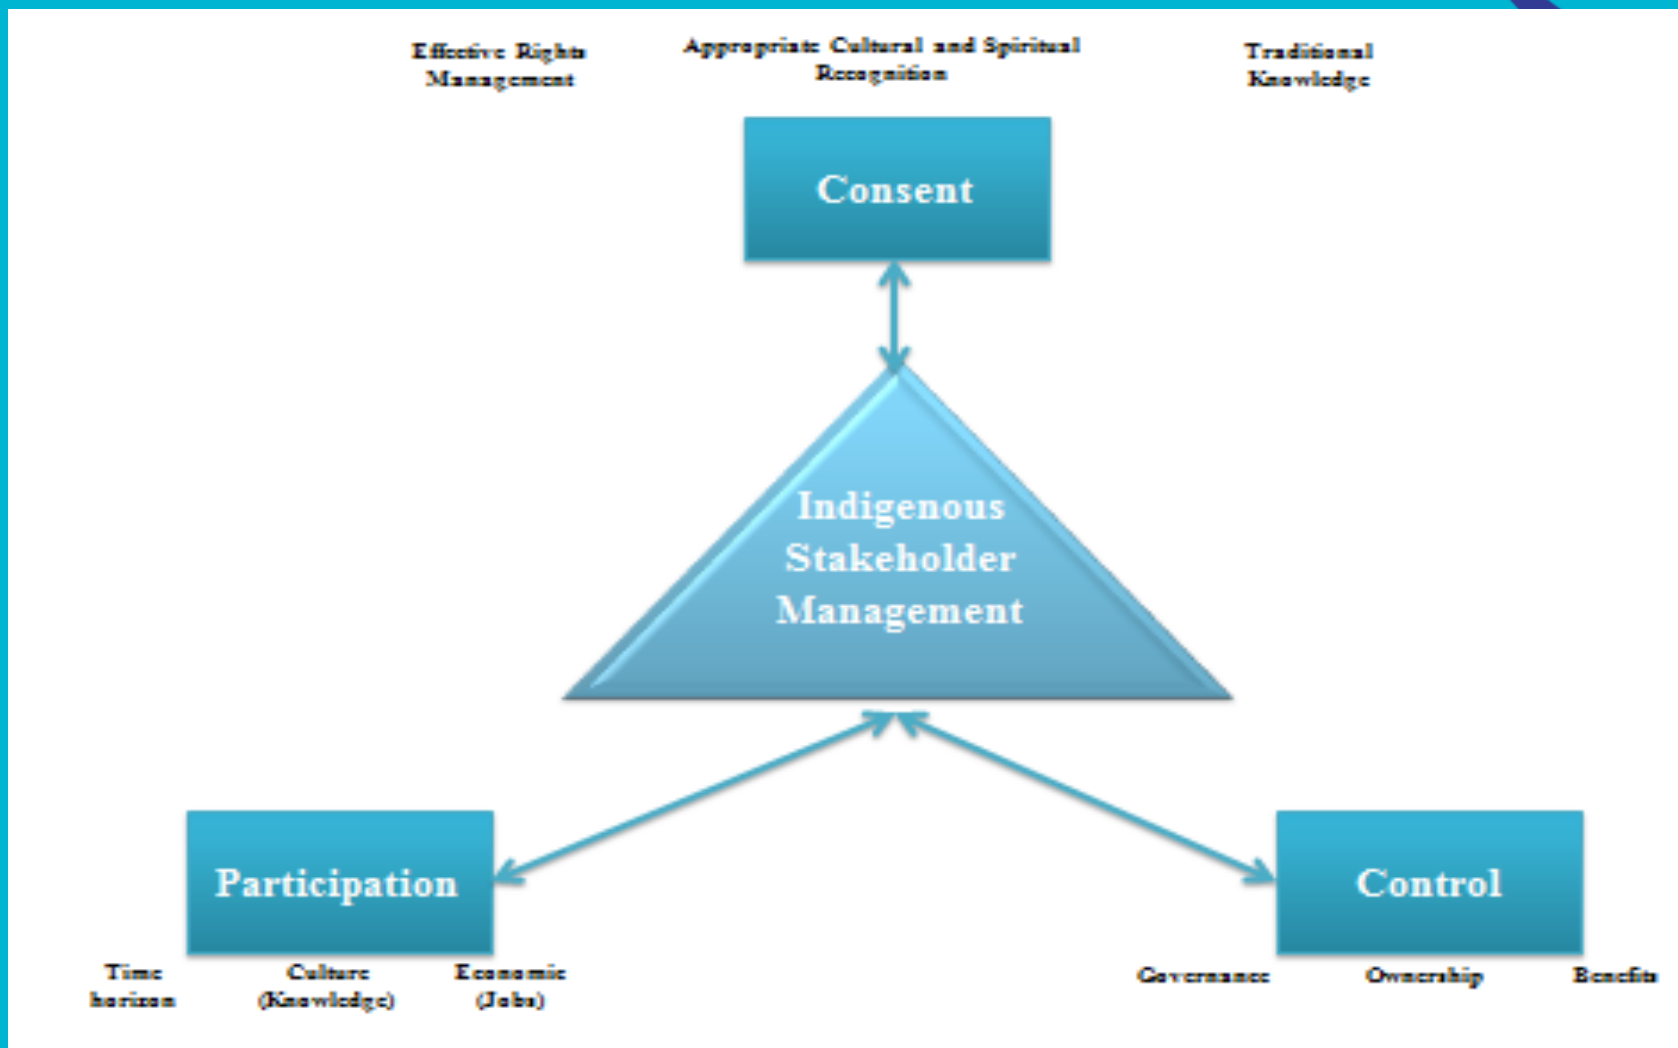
Effective Rights Management

Appropriate Cultural and Spiritual Recognition

Traditional Knowledge

Consent

Indigenous Stakeholder Management

Participation

Control

Time horizon

Culture (Knowledge)

Economic (Jobs)

Governance

Ownership

Benefits